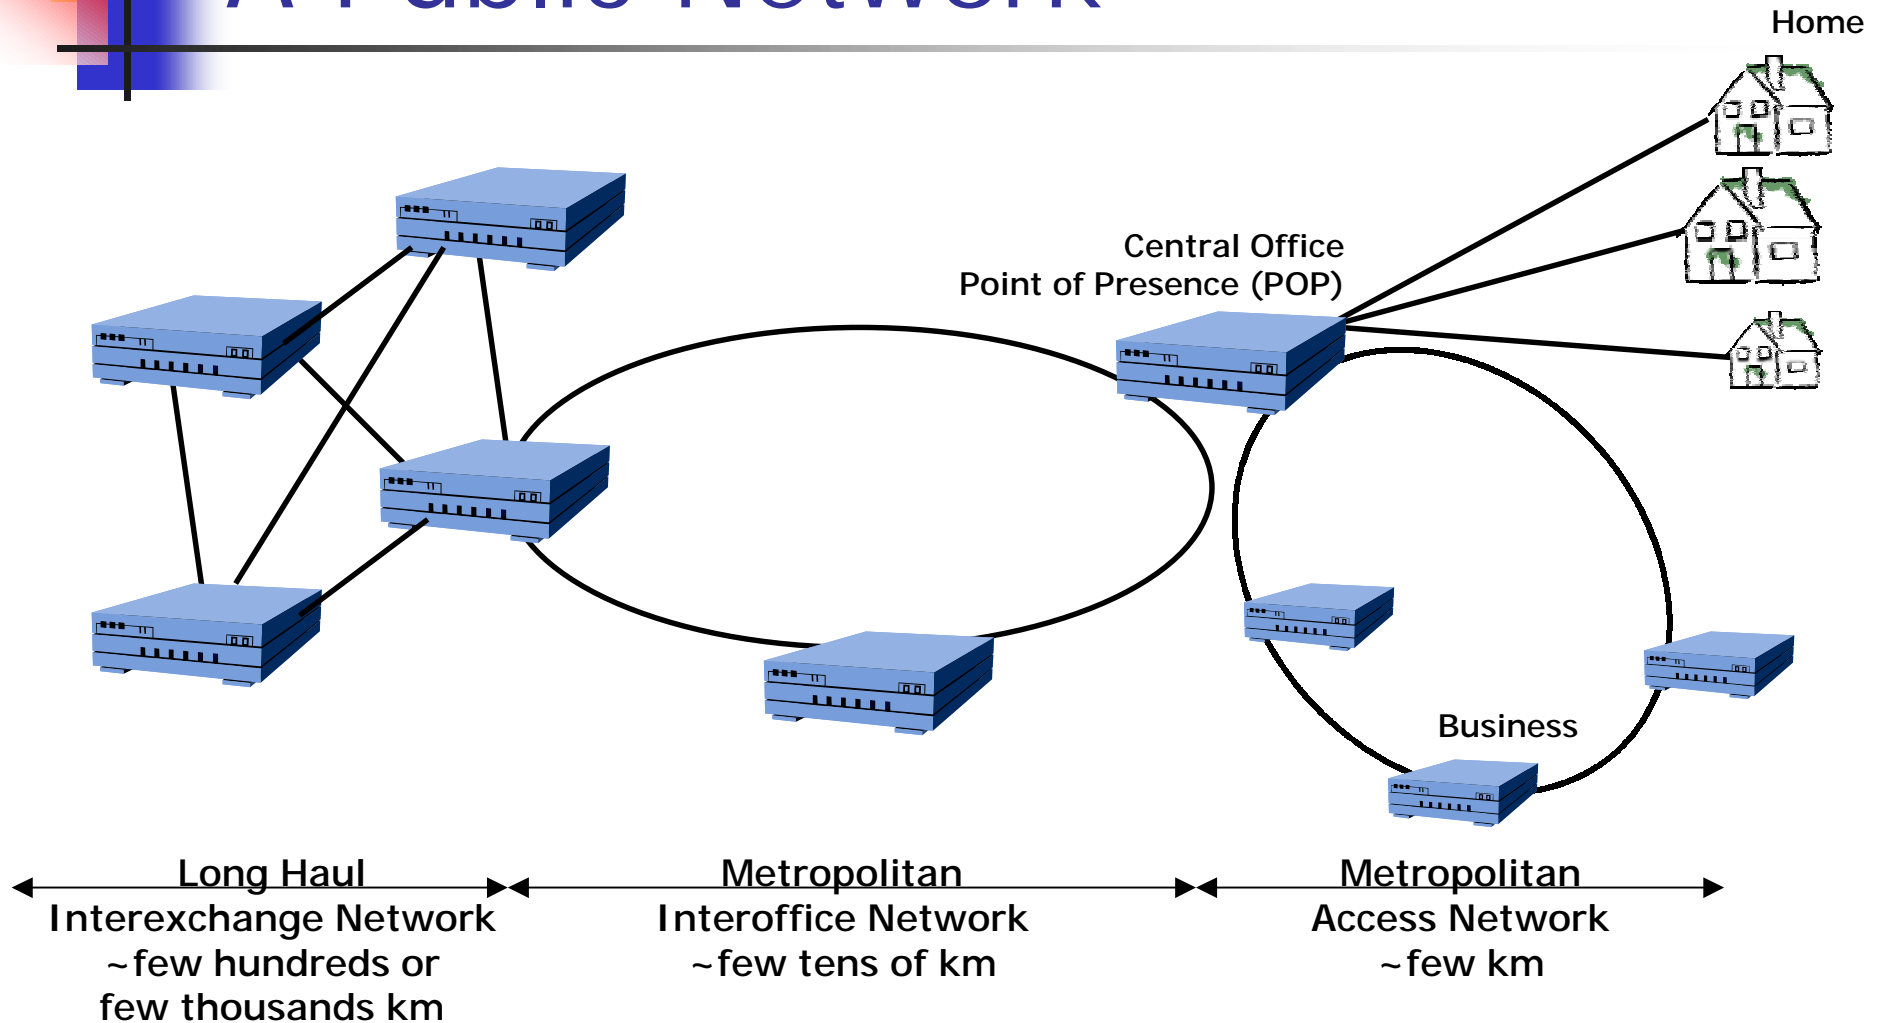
Home

Central Office
Point of Presence (POP)

Business

Long Haul
Interexchange Network
~few hundreds or
few thousands km

Metropolitan
Interoffice Network
~few tens of km

Metropolitan
Access Network
~few km